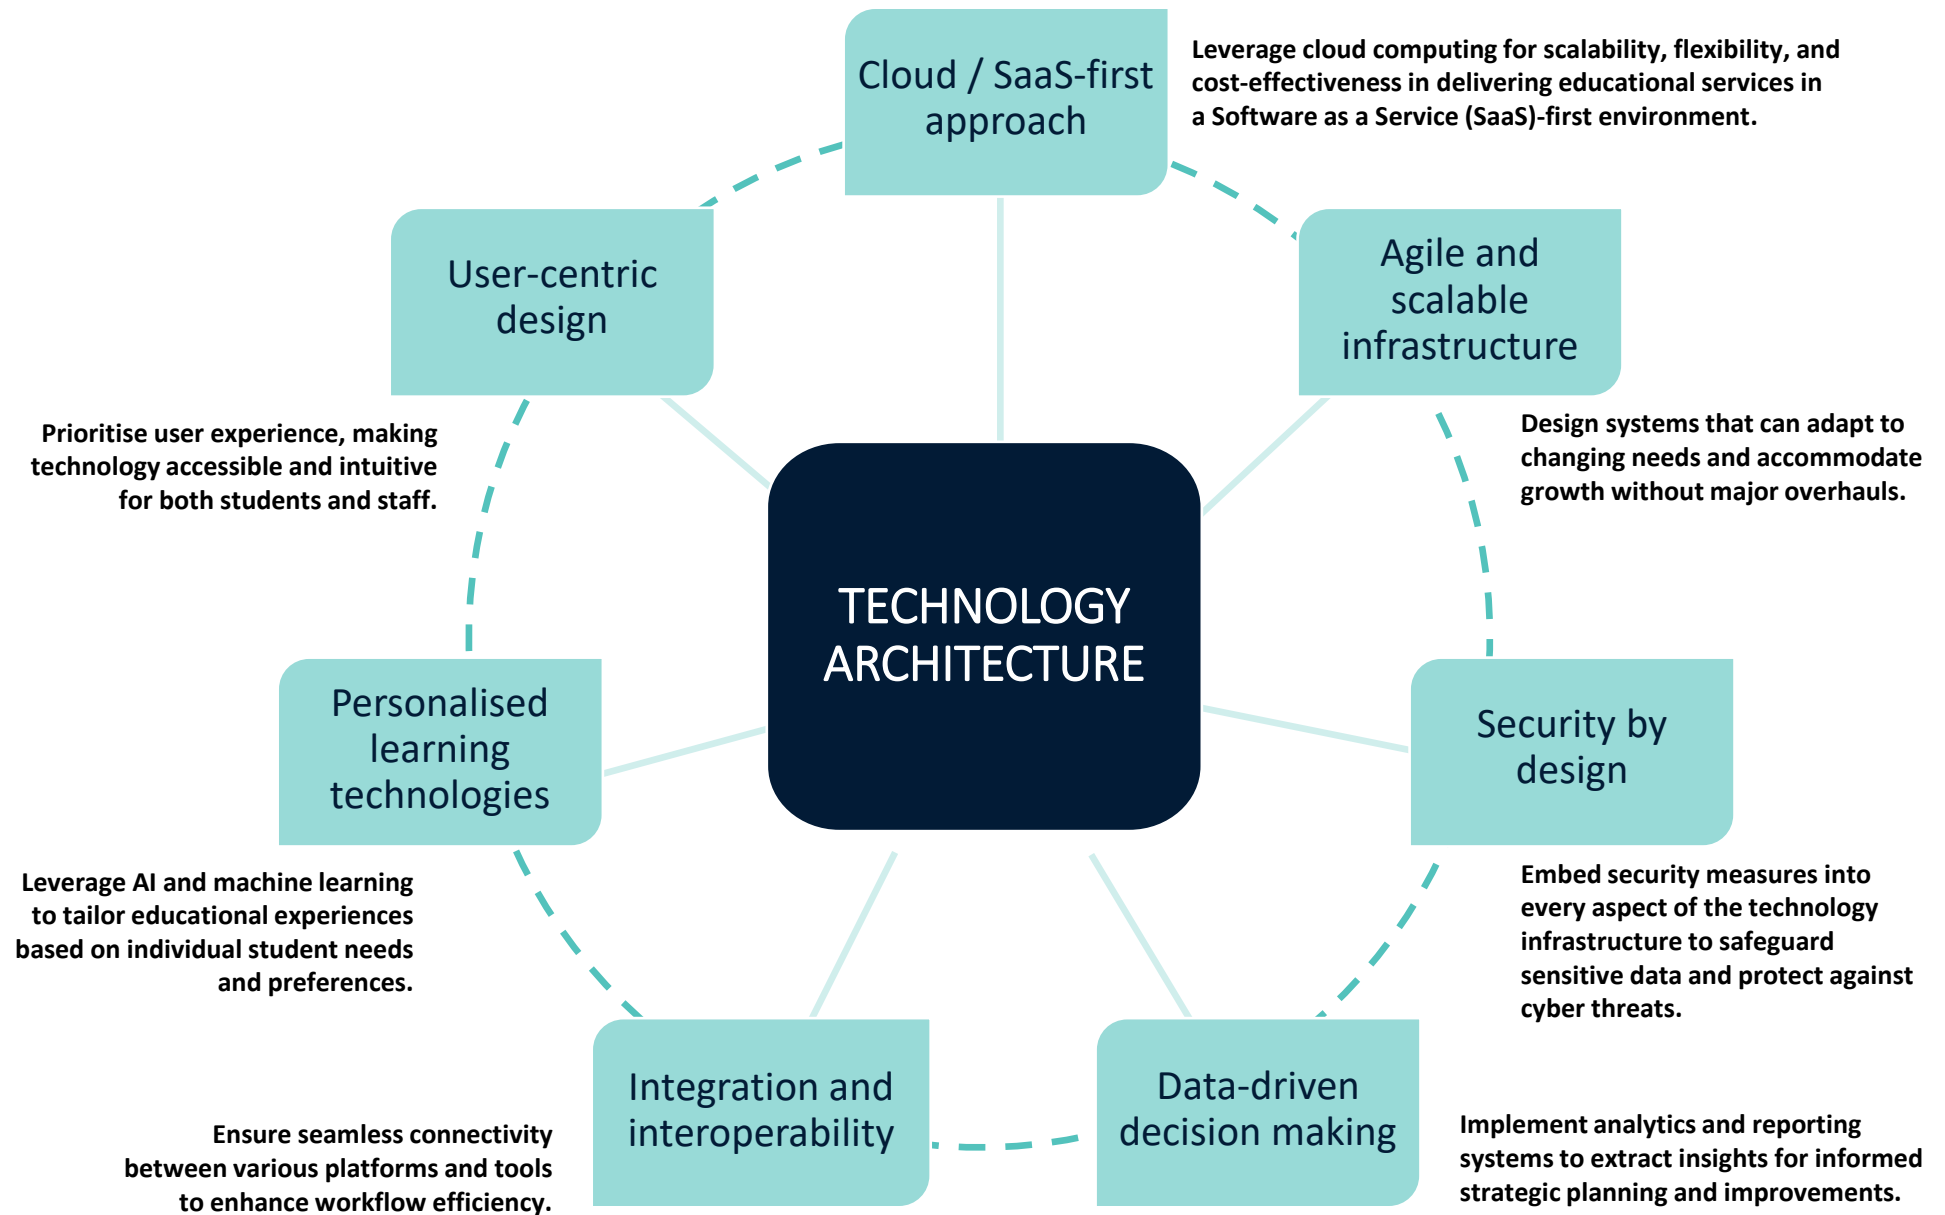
Cloud / SaaS-first approach

Leverage cloud computing for scalability, flexibility, and cost-effectiveness in delivering educational services in a Software as a Service (SaaS)-first environment.

User-centric design

Agile and scalable infrastructure

Prioritise user experience, making technology accessible and intuitive for both students and staff.

Design systems that can adapt to changing needs and accommodate growth without major overhauls.

TECHNOLOGY ARCHITECTURE

Personalised learning technologies

Security by design

Leverage AI and machine learning to tailor educational experiences based on individual student needs and preferences.

Embed security measures into every aspect of the technology infrastructure to safeguard sensitive data and protect against cyber threats.

Integration and interoperability

Data-driven decision making

Ensure seamless connectivity between various platforms and tools to enhance workflow efficiency.

Implement analytics and reporting systems to extract insights for informed strategic planning and improvements.